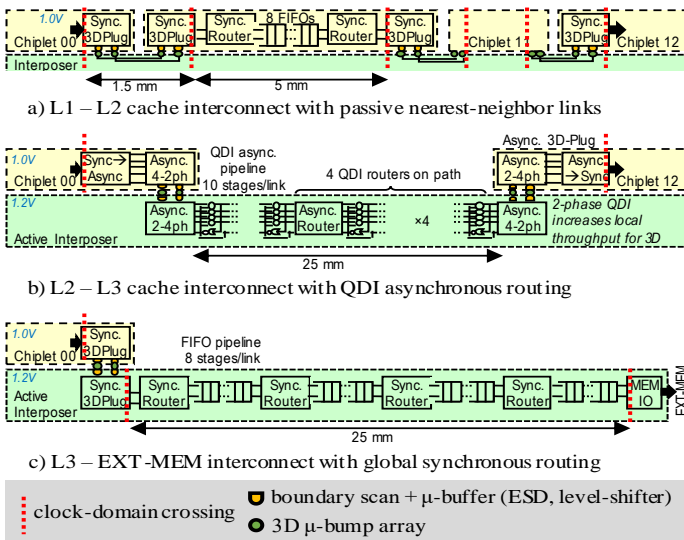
1.0V
Chiplet 00
Sync. 3DPlug
Sync. 3DPlug
Sync. Router
8 FIFOs
Sync. Router
Sync. 3DPlug
Chiplet 1
Sync. 3DPlug
Chiplet 12
Interposer
1.5 mm
5 mm

a) L1 – L2 cache interconnect with passive nearest-neighbor links

1.0V
Chiplet 00
Sync → Async
Async. 4-2ph
QDI async. pipeline 10 stages/link
4 QDI routers on path
Async. 3D-Plug
Async. 2-4ph
Async. → Sync
Chiplet 12
1.2V
Async. 2-4ph
Async. Router
×4
Async. 4-2ph
2-phase QDI increases local throughput for 3D
Active Interposer
25 mm

b) L2 – L3 cache interconnect with QDI asynchronous routing

1.0V
Chiplet 00
Sync. 3DPlug
FIFO pipeline 8 stages/link
1.2V
Active Interposer
Sync. 3DPlug
Sync. Router
Sync. Router
Sync. Router
Sync. Router
Sync. Router
MEM IO
EXT-MEM
25 mm

c) L3 – EXT-MEM interconnect with global synchronous routing

clock-domain crossing
boundary scan + μ-buffer (ESD, level-shifter)
3D μ-bump array